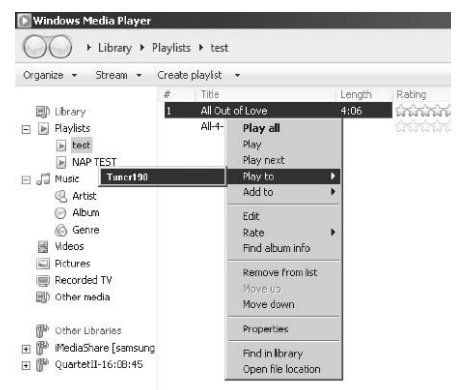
Windows Media Player

▸ Library ▸ Playlists ▸ test

Organize ▾ Stream ▾ Create playlist ▾

Library
Playlists
test
NAP TEST
Music
Artist
Album
Genre
Videos
Pictures
Recorded TV
Other media

Other Libraries
iMediaShare [samsung
QuartetII-16:0B:45

| # | Title | Length | Rating |
|---|---|---|---|
| 1 | All Out of Love | 4:06 | |
| | All-4- | | |

Play all
Play
Play next
Play to
Add to
Edit
Rate
Find album info
Remove from list
Move up
Move down
Properties
Find in library
Open file location

Tuner190